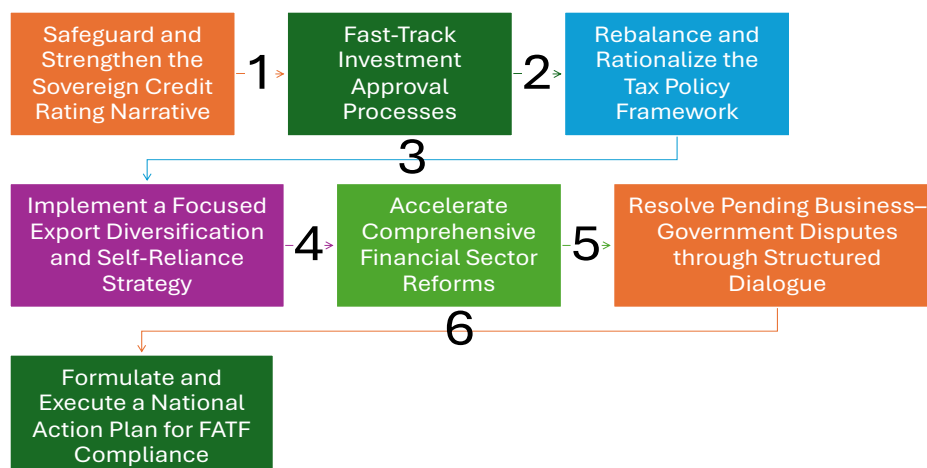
Safeguard and Strengthen the Sovereign Credit Rating Narrative

1

Fast-Track Investment Approval Processes

2

Rebalance and Rationalize the Tax Policy Framework

3

Implement a Focused Export Diversification and Self-Reliance Strategy

4

Accelerate Comprehensive Financial Sector Reforms

5

Resolve Pending Business–Government Disputes through Structured Dialogue

6

Formulate and Execute a National Action Plan for FATF Compliance